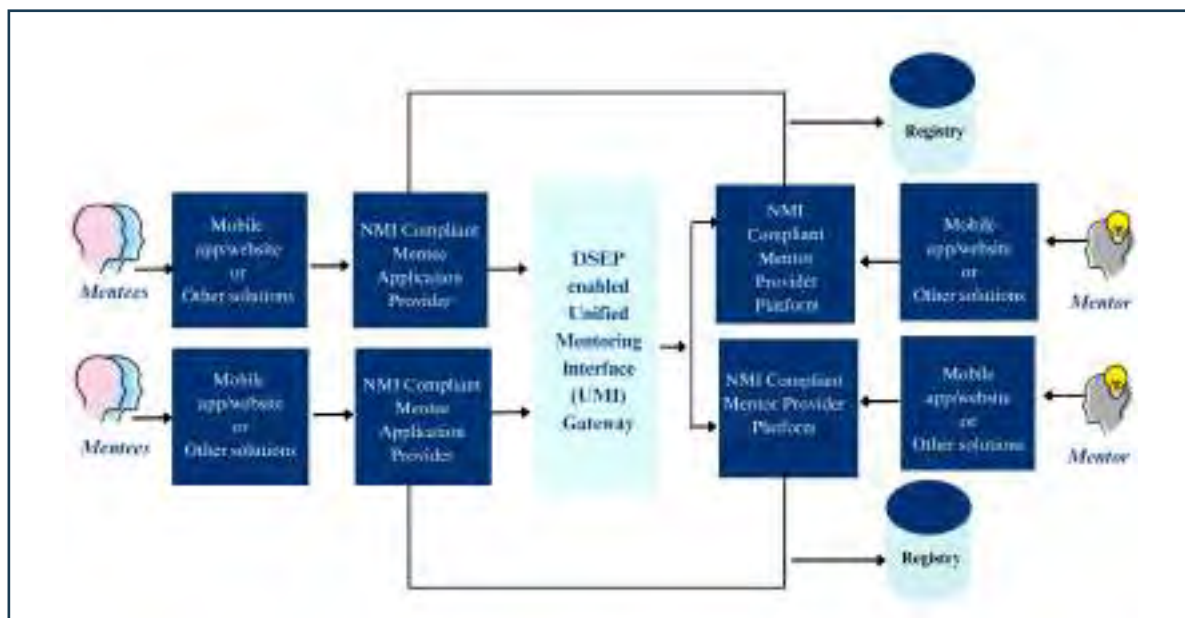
Registry

Mentees

Mobile app/website or Other solutions

NMI Compliant Mentee Application Provider

DSEP enabled Unified Mentoring Interface (UMI) Gateway

NMI Compliant Mentor Provider Platform

Mobile app/website or Other solutions

Mentor

Mentees

Mobile app/website or Other solutions

NMI Compliant Mentee Application Provider

NMI Compliant Mentor Provider Platform

Mobile app/website or Other solutions

Mentor

Registry